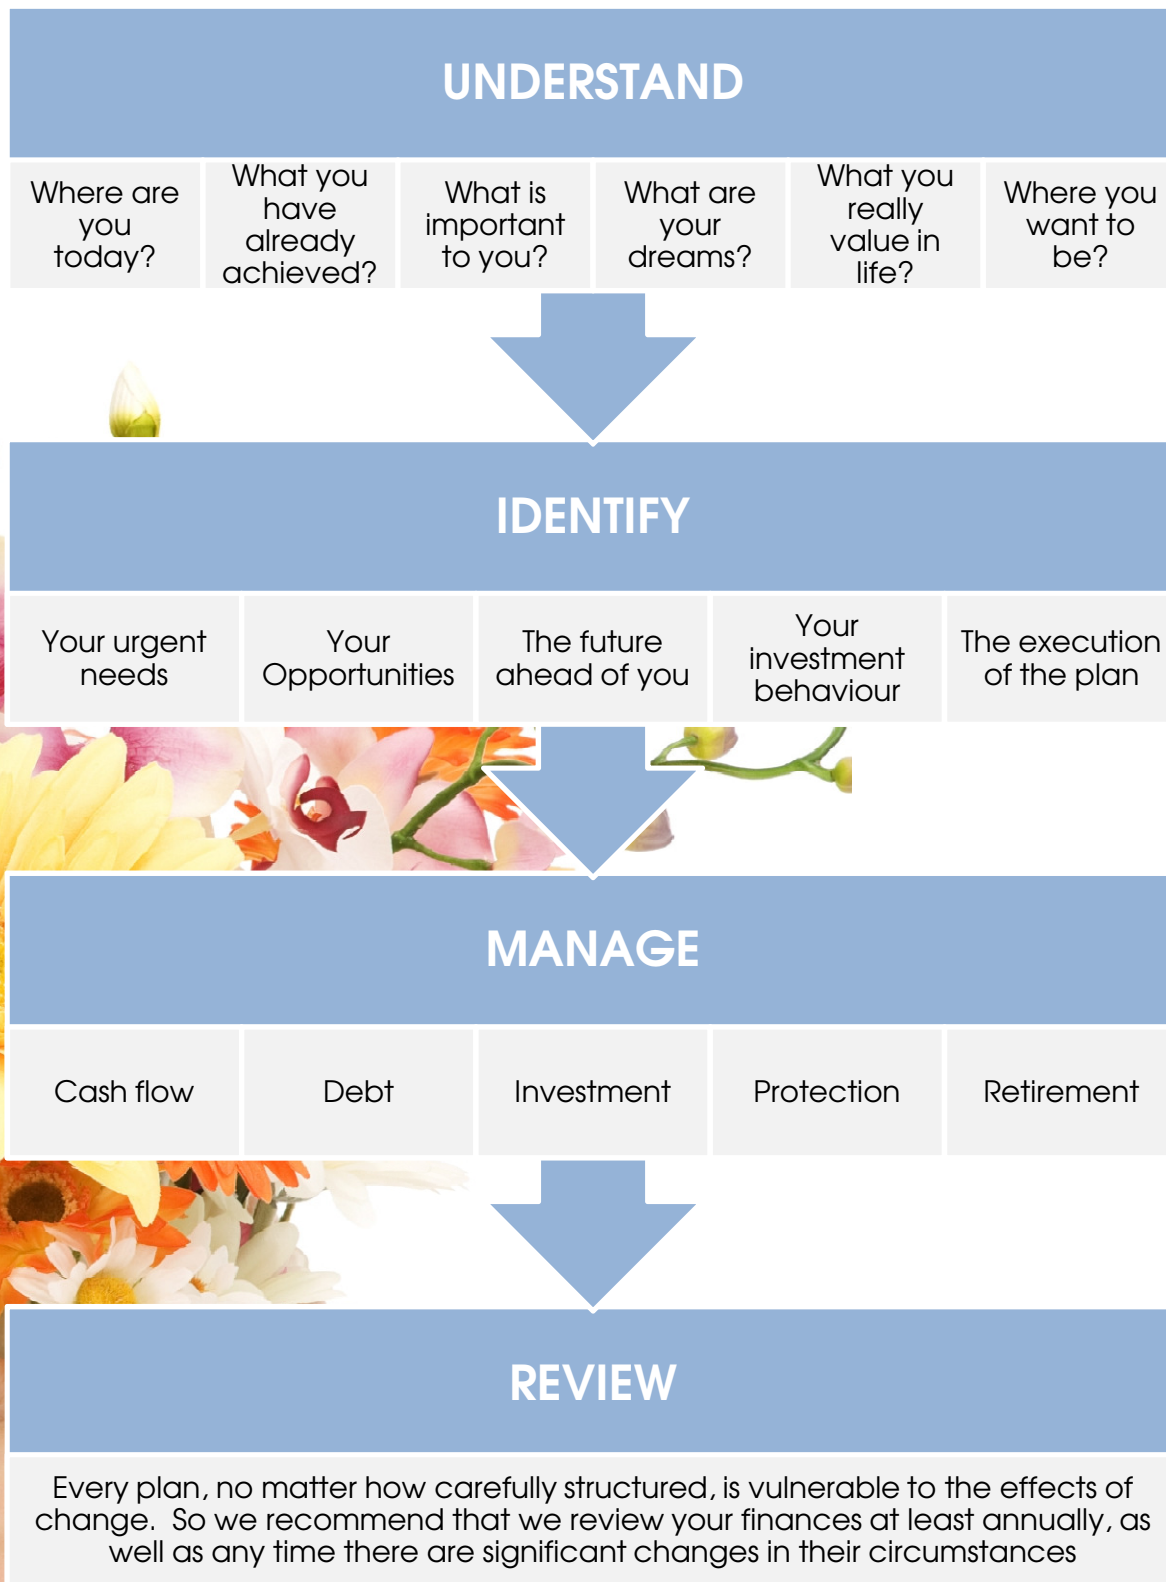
UNDERSTAND

Where are you today?

What you have already achieved?

What is important to you?

What are your dreams?

What you really value in life?

Where you want to be?

IDENTIFY

Your urgent needs

Your Opportunities

The future ahead of you

Your investment behaviour

The execution of the plan

MANAGE

Cash flow

Debt

Investment

Protection

Retirement

REVIEW

Every plan, no matter how carefully structured, is vulnerable to the effects of change. So we recommend that we review your finances at least annually, as well as any time there are significant changes in their circumstances